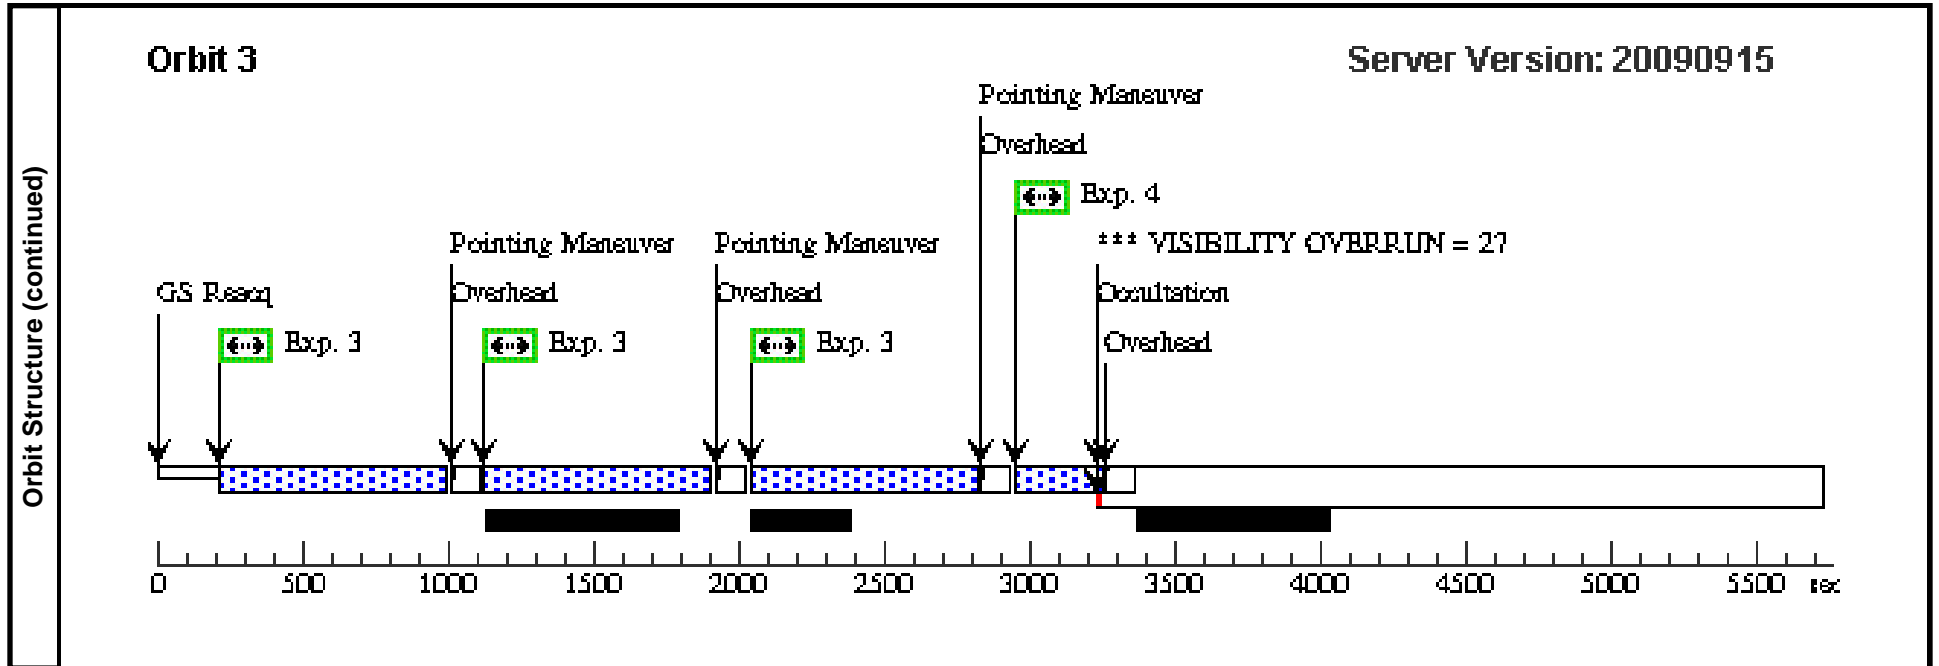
Orbit Structure (continued)

Orbit 3

Server Version: 20090915

Pointing Maneuver

Overhead

Exp. 4

*** VISIBILITY OVERRUN = 27

Pointing Maneuver

Overhead

Pointing Maneuver

Overhead

Occultation

GS Reacq

Exp. 3

Exp. 3

Exp. 3

Overhead

0 500 1000 1500 2000 2500 3000 3500 4000 4500 5000 5500 sec